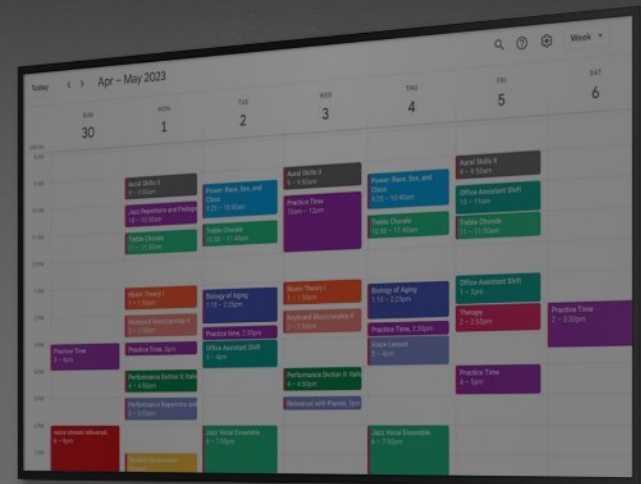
Today < > Apr – May 2023

Week

SUN 30

MON 1

TUE 2

WED 3

THU 4

FRI 5

SAT 6

Aural Skills II 9 – 9:50am

Jazz Repertoire and Pedagogy 10 – 10:50am

Treble Chorale 11 – 11:50am

Power, Race, Sex, and Class 9:25 – 10:40am

Treble Chorale 10:50 – 11:40am

Aural Skills II 9 – 9:50am

Practice Time 10am – 12pm

Power, Race, Sex, and Class 9:25 – 10:40am

Treble Chorale 10:50 – 11:40am

Aural Skills II 9 – 9:50am

Office Assistant Shift 10 – 11am

Treble Chorale 11 – 11:50am

Music Theory I 1 – 1:50pm

Keyboard Musicianship II 2 – 2:50pm

Practice Time, 3pm

Biology of Aging 1:10 – 2:25pm

Practice time, 2:30pm

Office Assistant Shift 3 – 4pm

Music Theory I 1 – 1:50pm

Keyboard Musicianship II 2 – 2:50pm

Biology of Aging 1:10 – 2:25pm

Practice Time, 2:30pm

Voice Lesson 3 – 4pm

Office Assistant Shift 1 – 2pm

Therapy 2 – 2:50pm

Practice Time 4 – 5pm

Practice Time 2 – 3:30pm

Practice Time 3 – 4pm

Performance Diction II: Italian 4 – 4:50pm

Performance Repertoire and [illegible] 5 – 5:50pm

Performance Diction II: Italian 4 – 4:50pm

Rehearsal with Pianist, 5pm

voice stream rehearsal 6 – 8pm

Jazz Vocal Ensemble 6 – 7:50pm

Jazz Vocal Ensemble 6 – 7:50pm